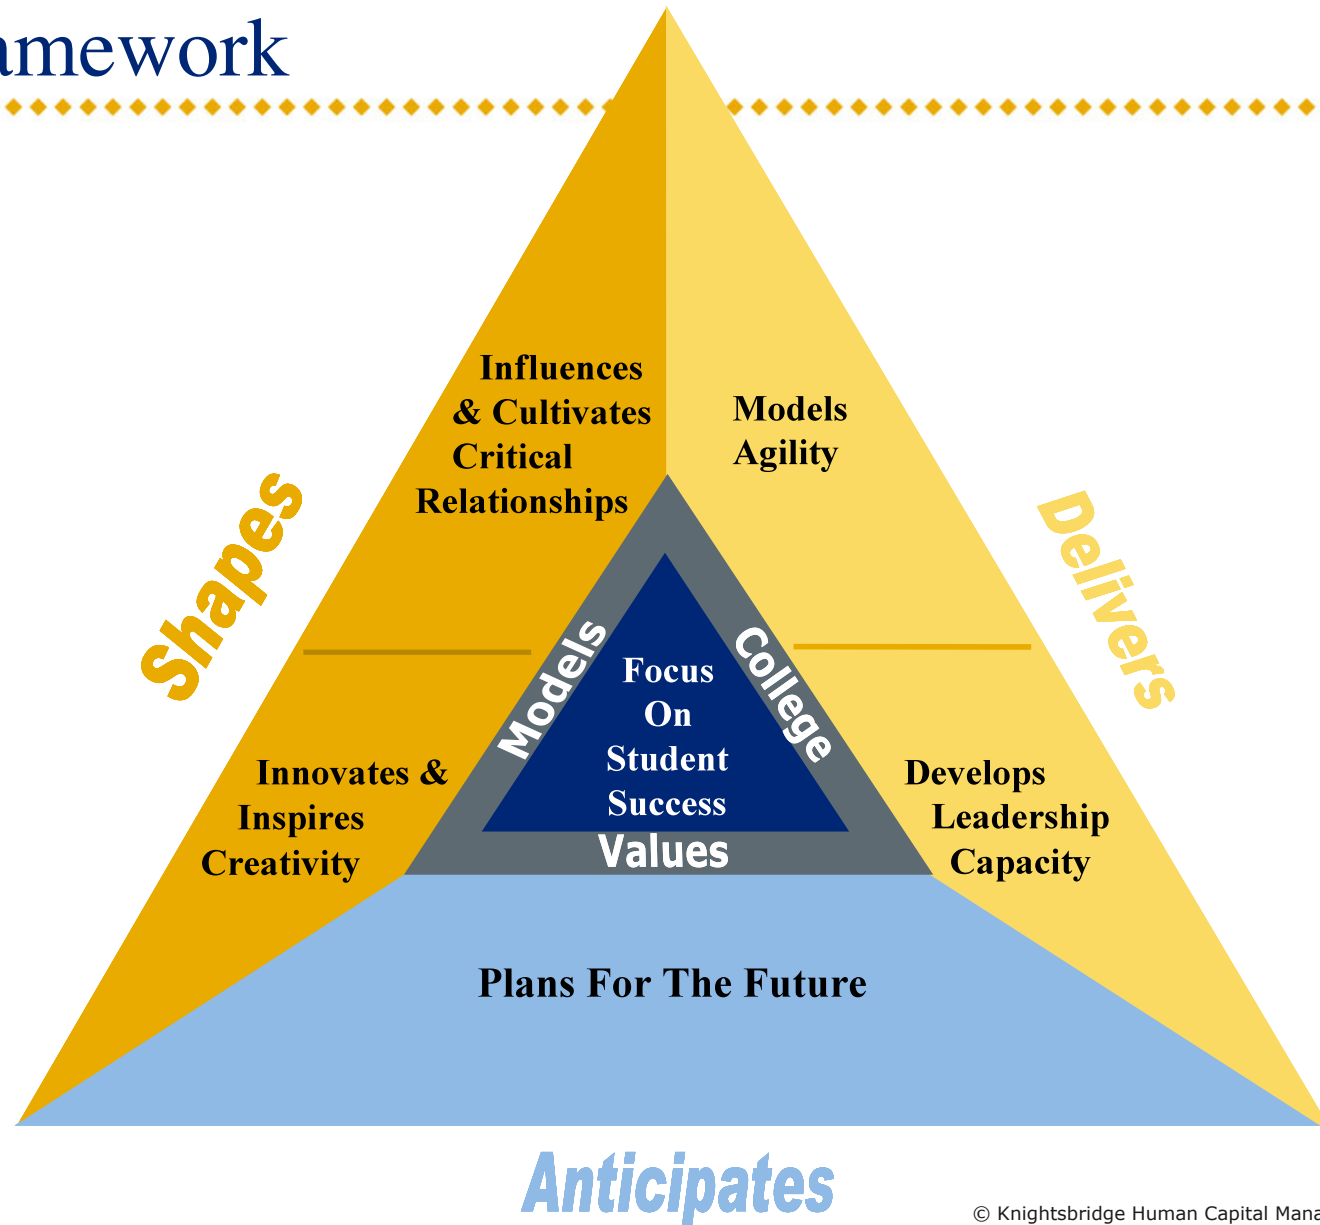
amework

Influences & Cultivates Critical Relationships

Models Agility

Shapes

Delivers

Models

College

Focus On Student Success

Values

Innovates & Inspires Creativity

Develops Leadership Capacity

Plans For The Future

Anticipates

© Knightsbridge Human Capital Mana